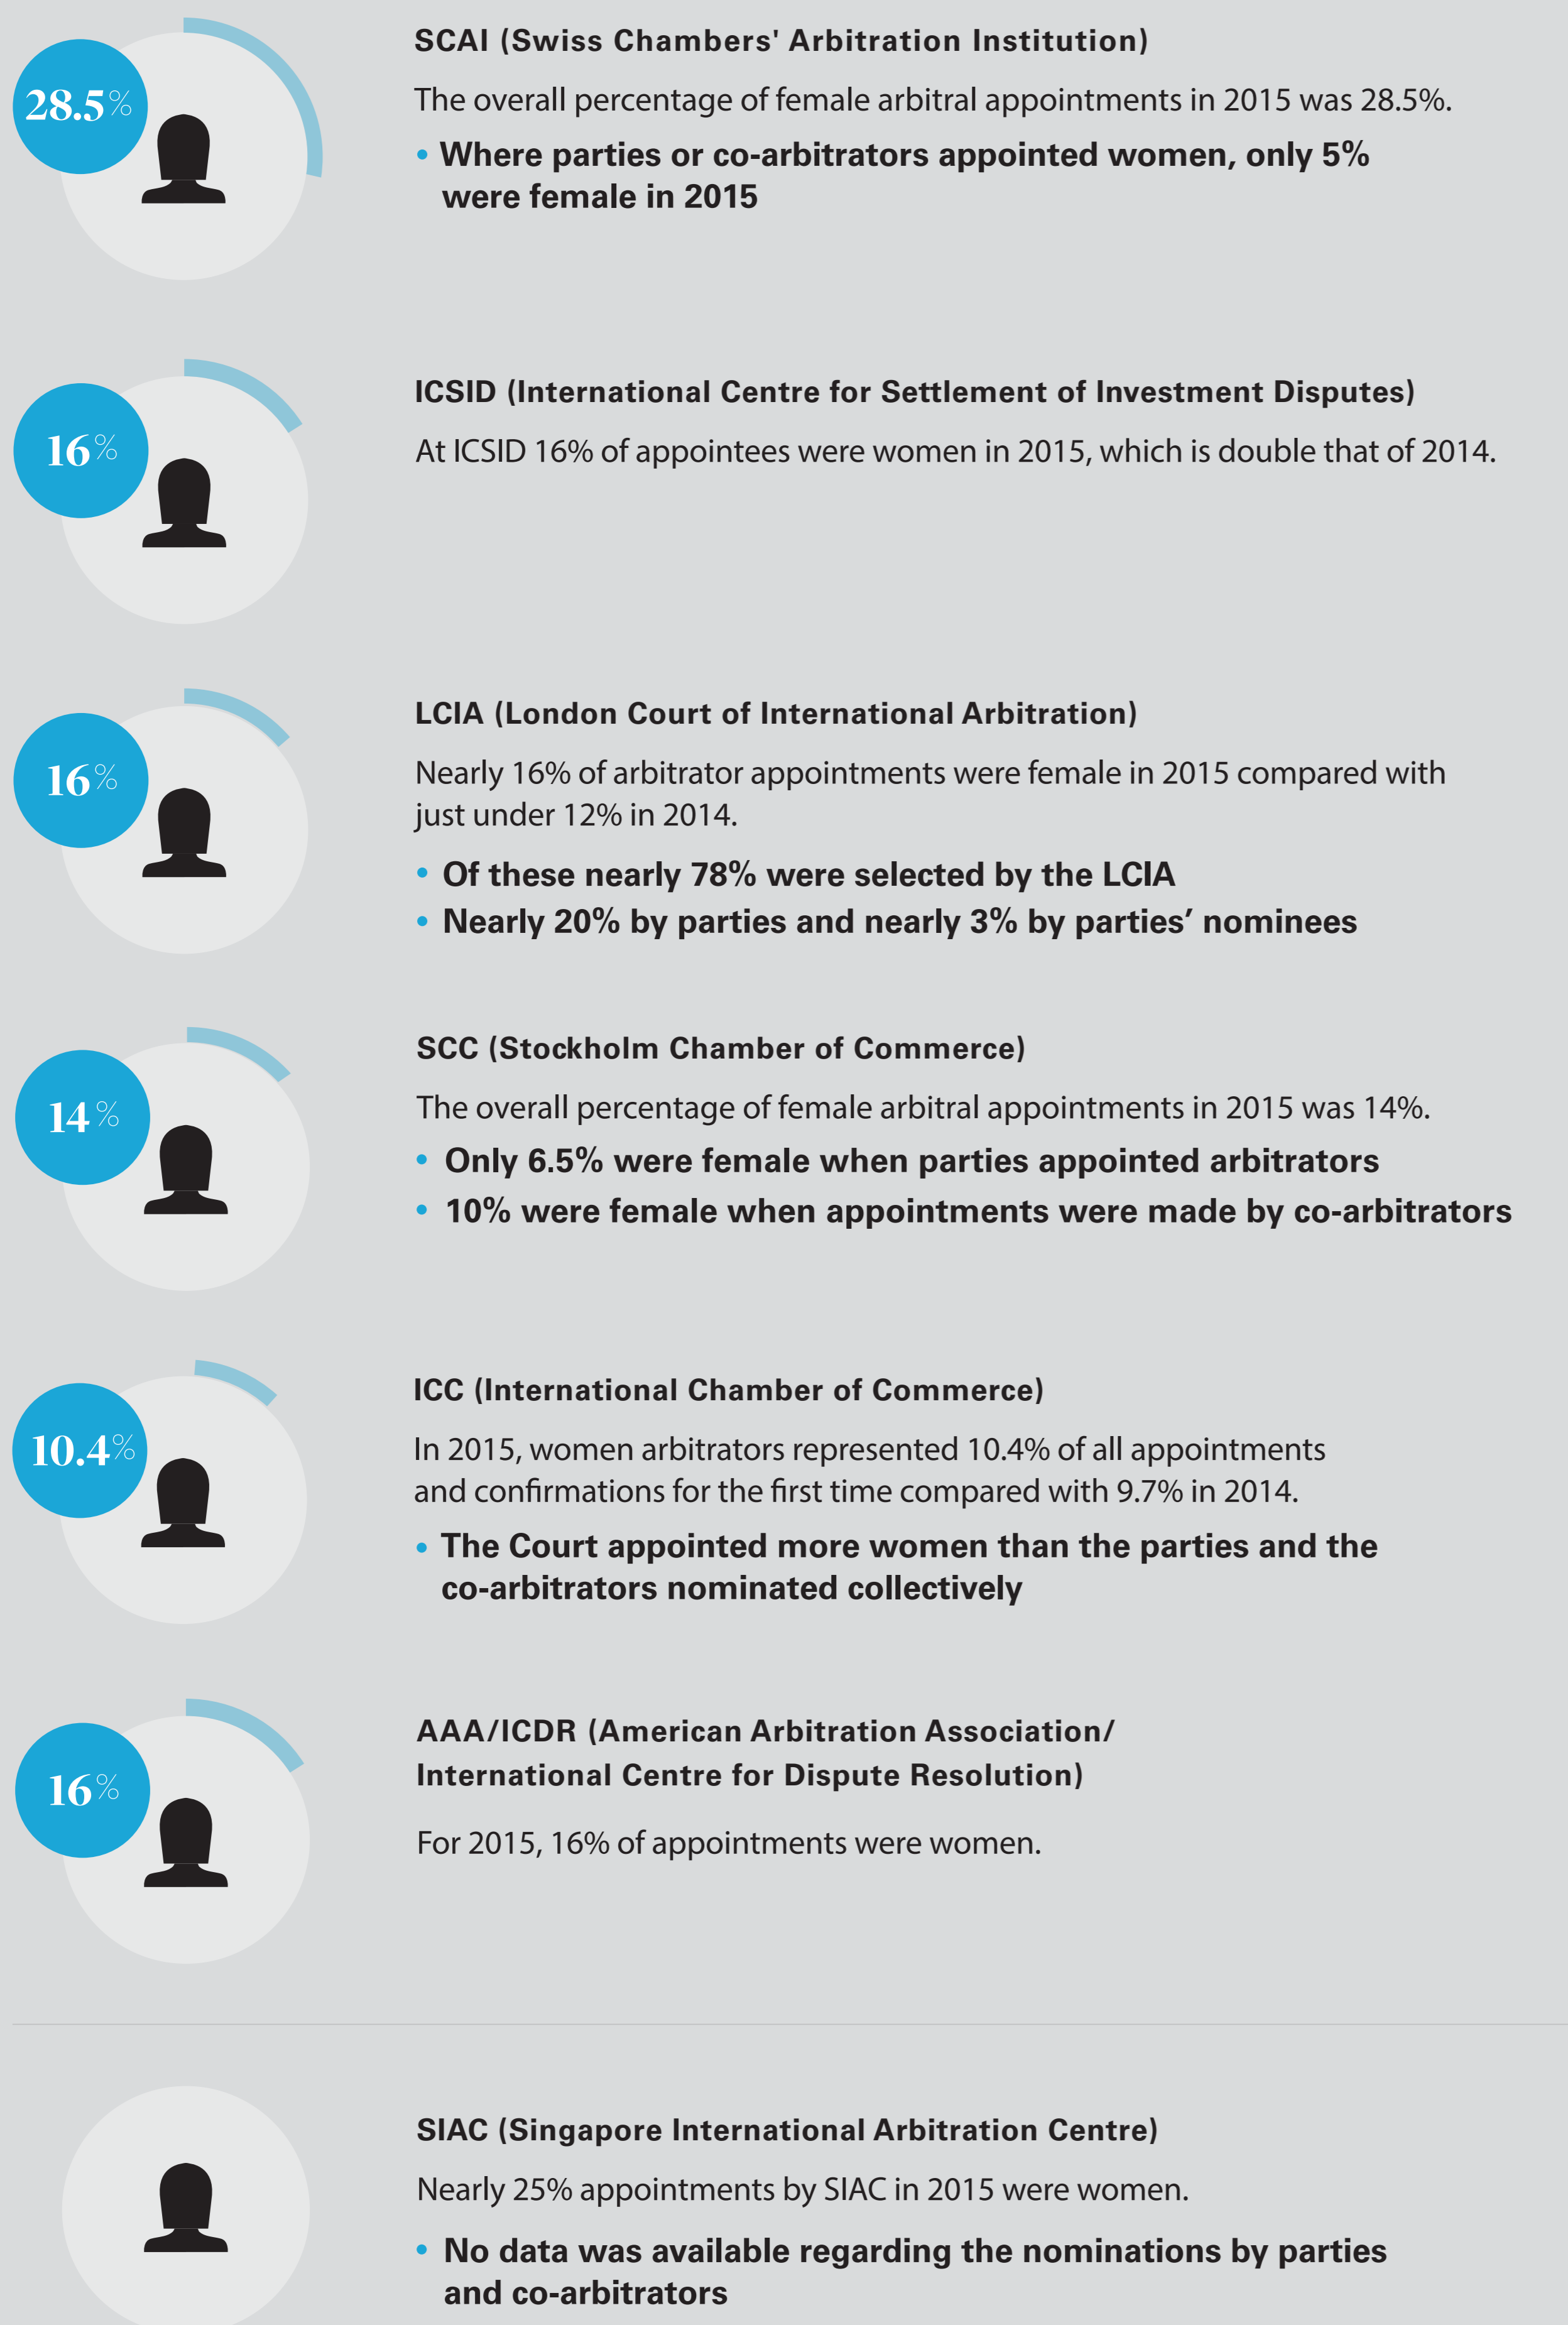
28.5%

SCAI (Swiss Chambers' Arbitration Institution)

The overall percentage of female arbitral appointments in 2015 was 28.5%.

• Where parties or co-arbitrators appointed women, only 5% were female in 2015

16%

ICSID (International Centre for Settlement of Investment Disputes)

At ICSID 16% of appointees were women in 2015, which is double that of 2014.

16%

LCIA (London Court of International Arbitration)

Nearly 16% of arbitrator appointments were female in 2015 compared with just under 12% in 2014.

• Of these nearly 78% were selected by the LCIA
• Nearly 20% by parties and nearly 3% by parties' nominees

14%

SCC (Stockholm Chamber of Commerce)

The overall percentage of female arbitral appointments in 2015 was 14%.

• Only 6.5% were female when parties appointed arbitrators
• 10% were female when appointments were made by co-arbitrators

10.4%

ICC (International Chamber of Commerce)

In 2015, women arbitrators represented 10.4% of all appointments and confirmations for the first time compared with 9.7% in 2014.

• The Court appointed more women than the parties and the co-arbitrators nominated collectively

16%

AAA/ICDR (American Arbitration Association/ International Centre for Dispute Resolution)

For 2015, 16% of appointments were women.

SIAC (Singapore International Arbitration Centre)

Nearly 25% appointments by SIAC in 2015 were women.

• No data was available regarding the nominations by parties and co-arbitrators